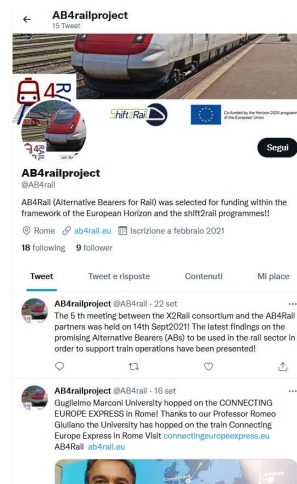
←
AB4railproject
15 Tweet

4R
Shift2Rail
Co-funded by the Horizon 2020 programme of the European Union

Segui

AB4railproject
@AB4rail

AB4Rail (Alternative Bearers for Rail) was selected for funding within the framework of the European Horizon and the shift2rail programmes!!

Rome ab4rail.eu Iscrizione a febbraio 2021

18 following 9 follower

Tweet Tweet e risposte Contenuti Mi piace

AB4railproject @AB4rail · 22 set
The 5 th meeting between the X2Rail consortium and the AB4Rail partners was held on 14th Sept2021! The latest findings on the promising Alternative Bearers (ABs) to be used in the rail sector in order to support train operations have been presented!

AB4railproject @AB4rail · 16 set
Guglielmo Marconi University hopped on the CONNECTING EUROPE EXPRESS in Rome! Thanks to our Professor Romeo Giuliano the University has hopped on the train Connecting Europe Express in Rome Visit connectingeuropeexpress.eu AB4Rail ab4rail.eu